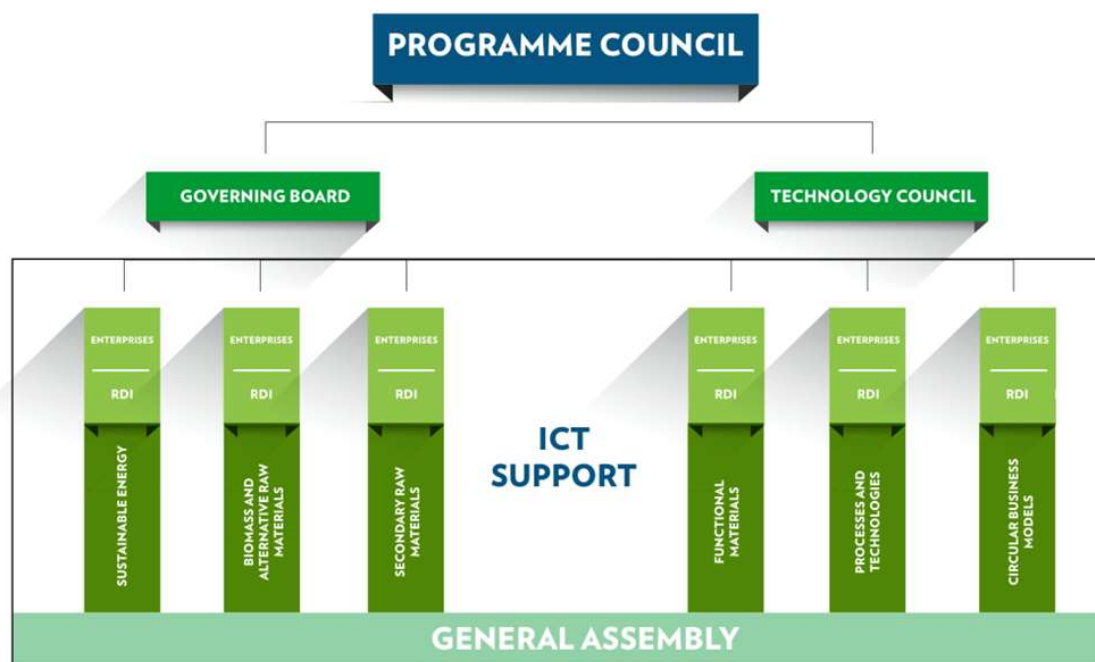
PROGRAMME COUNCIL

GOVERNING BOARD

TECHNOLOGY COUNCIL

ENTERPRISES
RDI
SUSTAINABLE ENERGY

ENTERPRISES
RDI
BIOMASS AND ALTERNATIVE RAW MATERIALS

ENTERPRISES
RDI
SECONDARY RAW MATERIALS

ICT SUPPORT

ENTERPRISES
RDI
FUNCTIONAL MATERIALS

ENTERPRISES
RDI
PROCESSES AND TECHNOLOGIES

ENTERPRISES
RDI
CIRCULAR BUSINESS MODELS

GENERAL ASSEMBLY